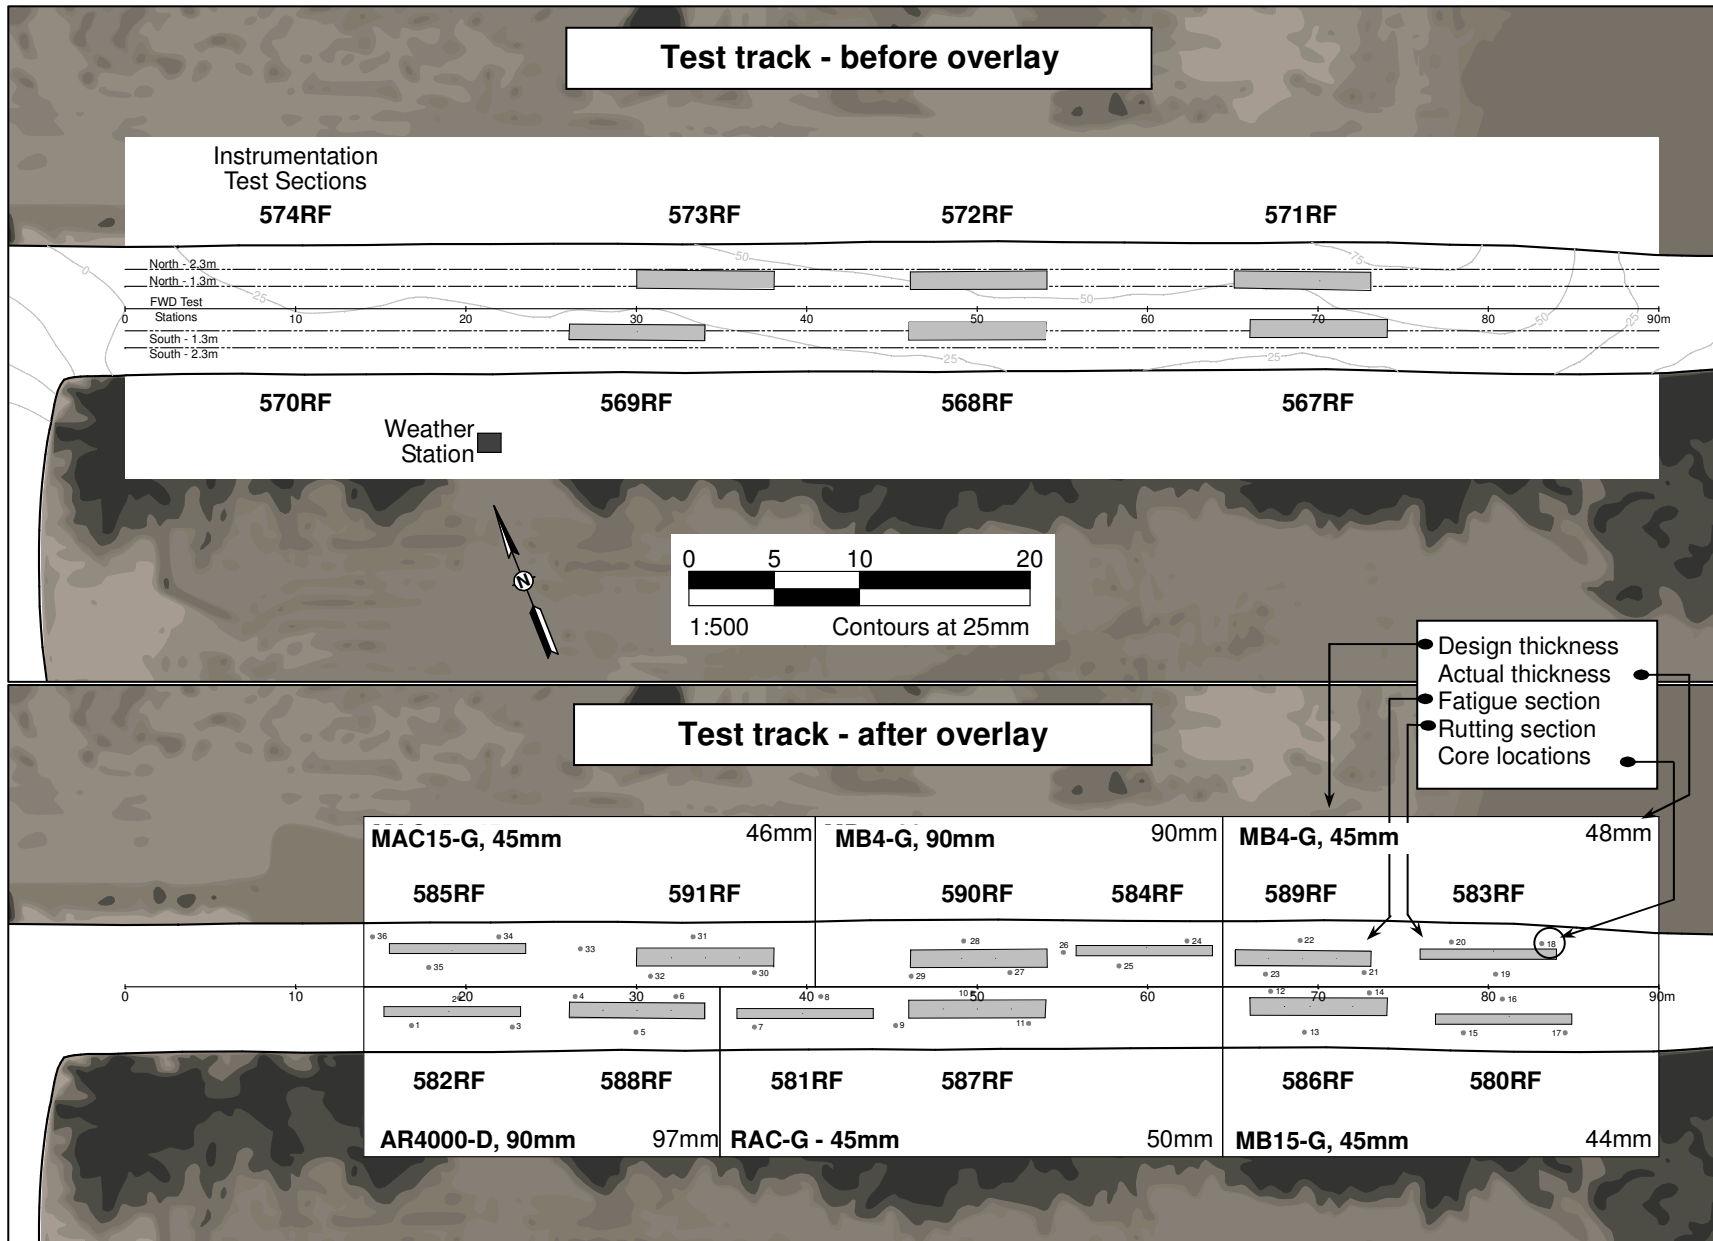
Test track - before overlay

Instrumentation Test Sections

574RF

573RF

572RF

571RF

North - 2.3m
North - 1.3m
FWD Test
Stations
South - 1.3m
South - 2.3m

0 10 20 30 40 50 60 70 80 90m

0
25
50
50
75
50
25
25
25

570RF

569RF

568RF

567RF

Weather Station

N

0 5 10 20

1:500 Contours at 25mm

Design thickness
Actual thickness
Fatigue section
Rutting section
Core locations

Test track - after overlay

MAC15-G, 45mm 46mm

MB4-G, 90mm 90mm

MB4-G, 45mm 48mm

585RF 591RF

590RF 584RF

589RF 583RF

36 34 33 31 35 32 30 28 26 24 29 27 25 22 20 18 23 21 19

0 10 20 30 40 50 60 70 80 90m

2 4 6 8 10 12 14 16 1 3 5 7 9 11 13 15 17

582RF 588RF

581RF 587RF

586RF 580RF

AR4000-D, 90mm 97mm

RAC-G - 45mm 50mm

MB15-G, 45mm 44mm